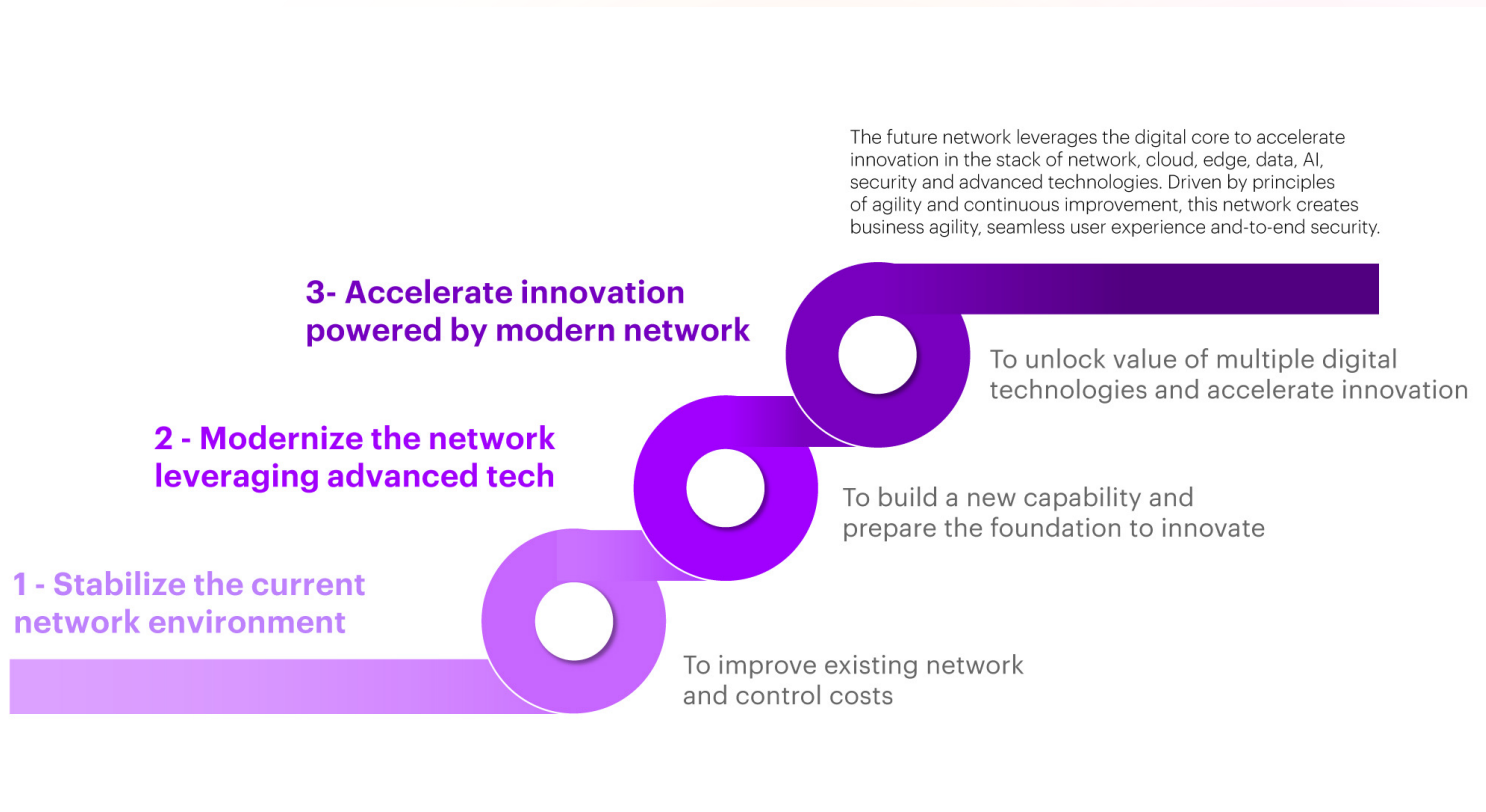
The future network leverages the digital core to accelerate innovation in the stack of network, cloud, edge, data, AI, security and advanced technologies. Driven by principles of agility and continuous improvement, this network creates business agility, seamless user experience and-to-end security.

3- Accelerate innovation powered by modern network

To unlock value of multiple digital technologies and accelerate innovation

2 - Modernize the network leveraging advanced tech

To build a new capability and prepare the foundation to innovate

1 - Stabilize the current network environment

To improve existing network and control costs